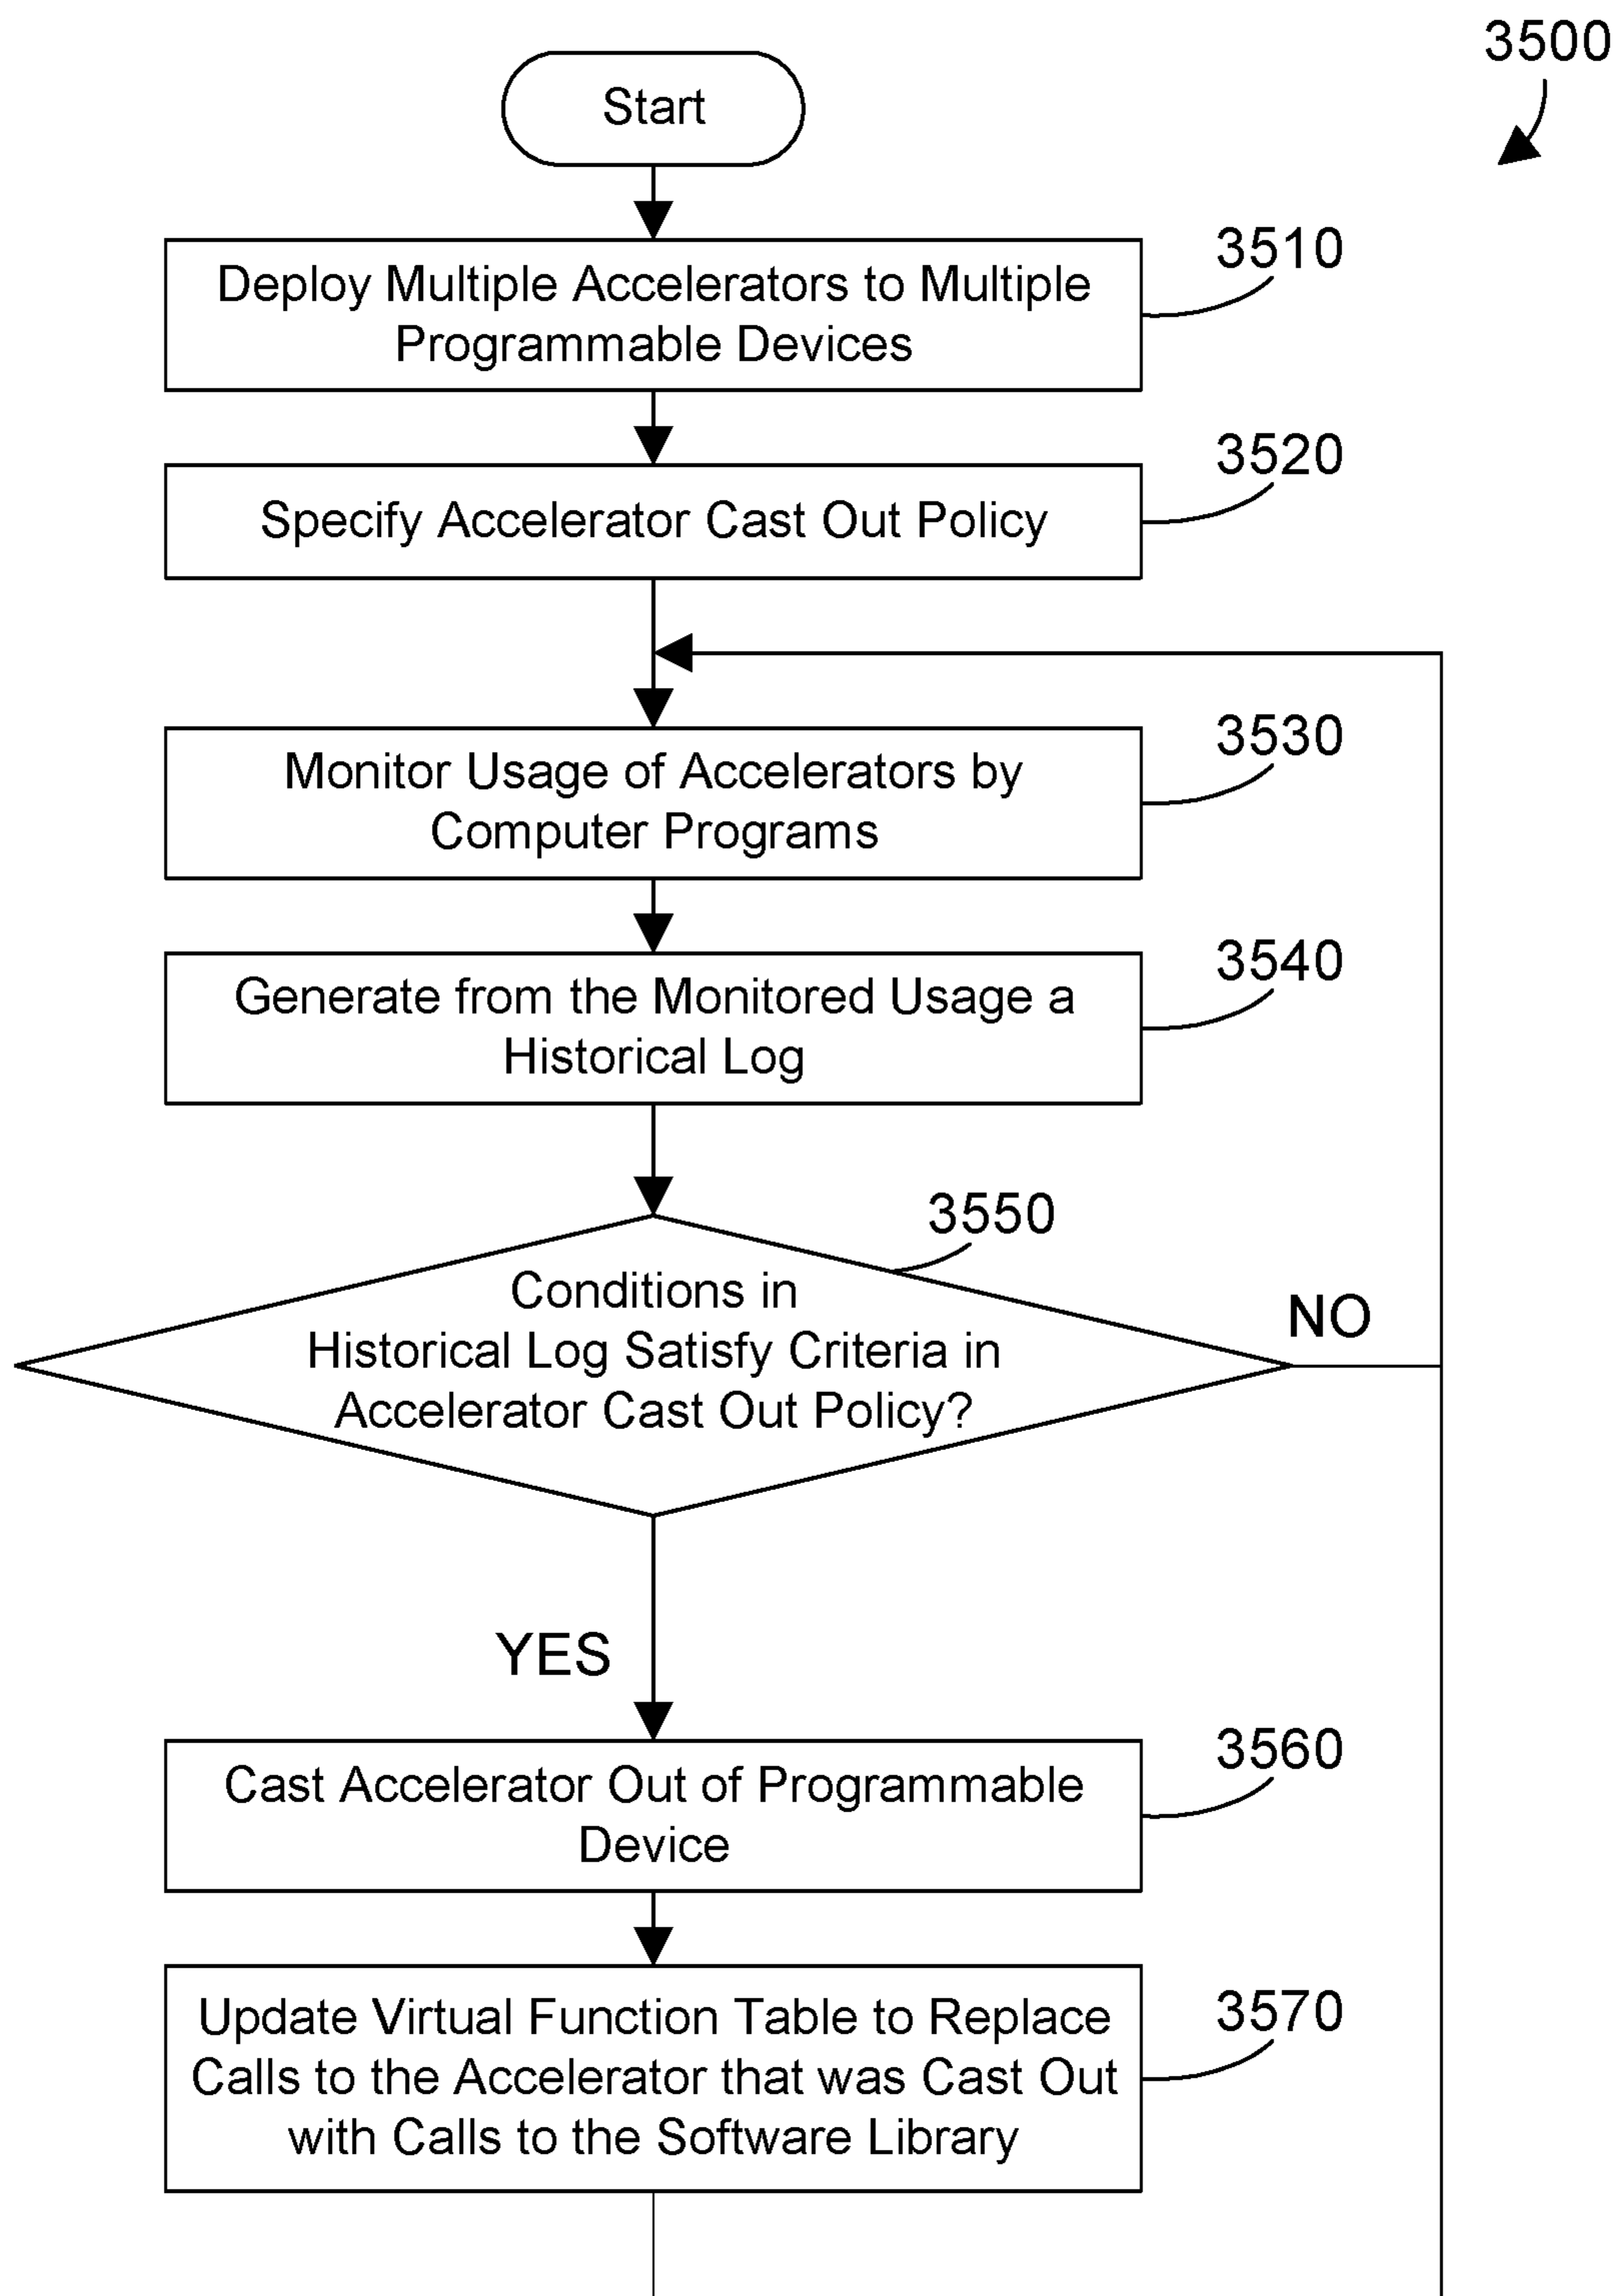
3500

Start

Deploy Multiple Accelerators to Multiple Programmable Devices

3510

Specify Accelerator Cast Out Policy

3520

Monitor Usage of Accelerators by Computer Programs

3530

Generate from the Monitored Usage a Historical Log

3540

3550

Conditions in Historical Log Satisfy Criteria in Accelerator Cast Out Policy?

NO

YES

Cast Accelerator Out of Programmable Device

3560

Update Virtual Function Table to Replace Calls to the Accelerator that was Cast Out with Calls to the Software Library

3570